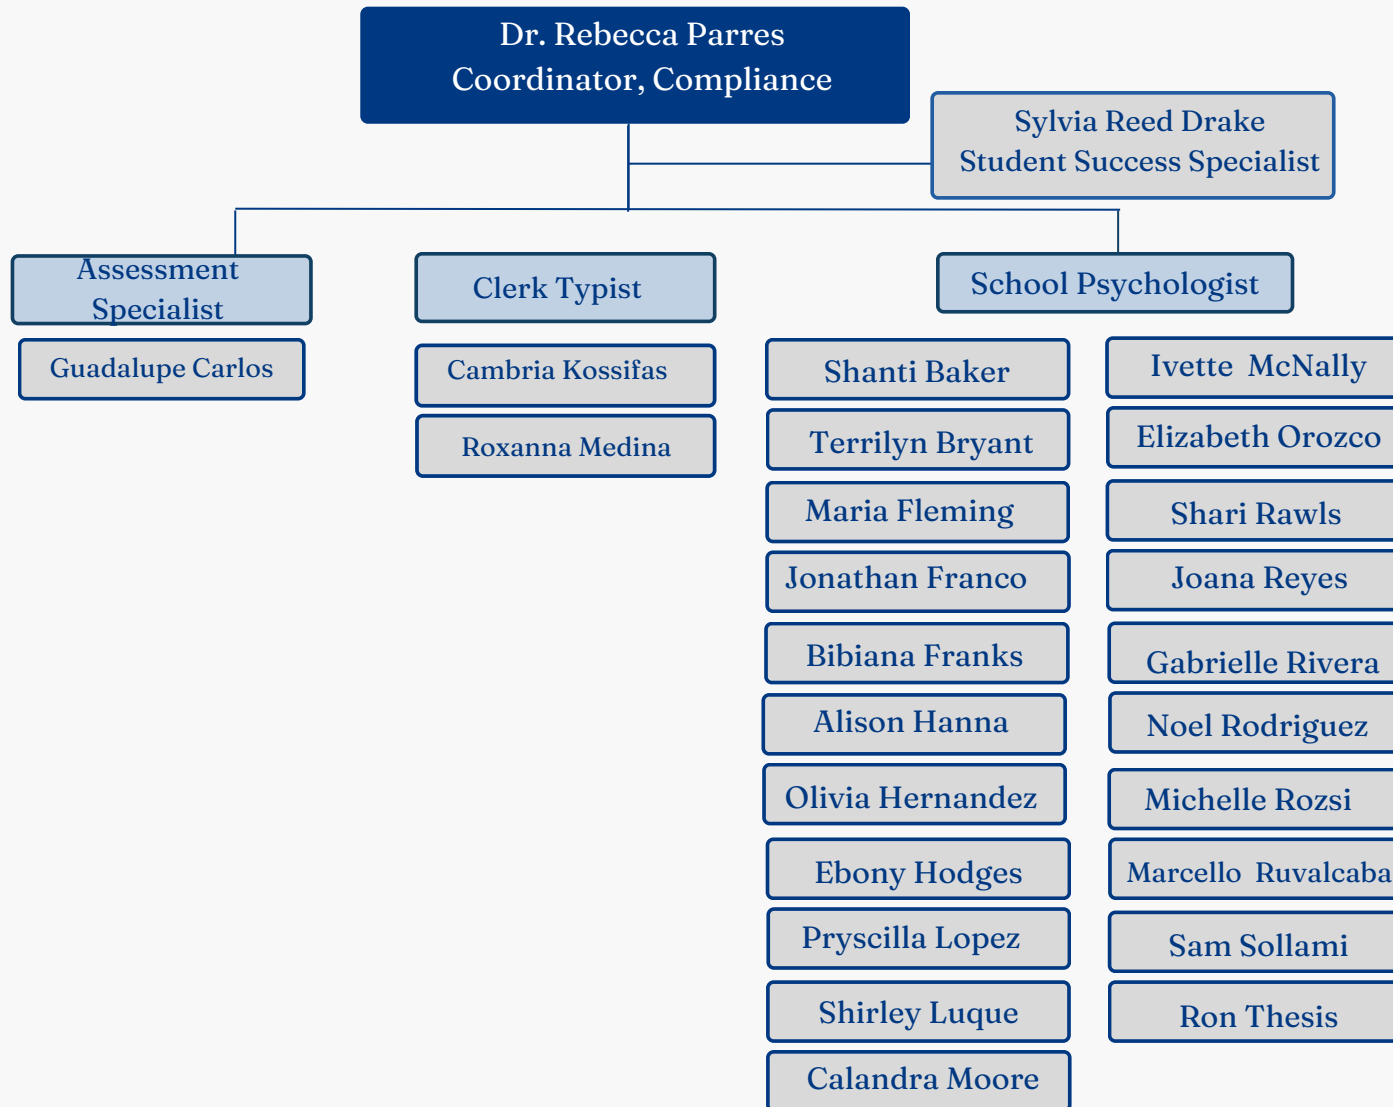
Dr. Rebecca Parres
Coordinator, Compliance

Sylvia Reed Drake
Student Success Specialist

Assessment Specialist

Guadalupe Carlos

Clerk Typist

Cambria Kossifas

Roxanna Medina

School Psychologist

Shanti Baker

Terrilyn Bryant

Maria Fleming

Jonathan Franco

Bibiana Franks

Alison Hanna

Olivia Hernandez

Ebony Hodges

Pryscilla Lopez

Shirley Luque

Calandra Moore

Ivette McNally

Elizabeth Orozco

Shari Rawls

Joana Reyes

Gabrielle Rivera

Noel Rodriguez

Michelle Rozsi

Marcello Ruvalcaba

Sam Sollami

Ron Thesis